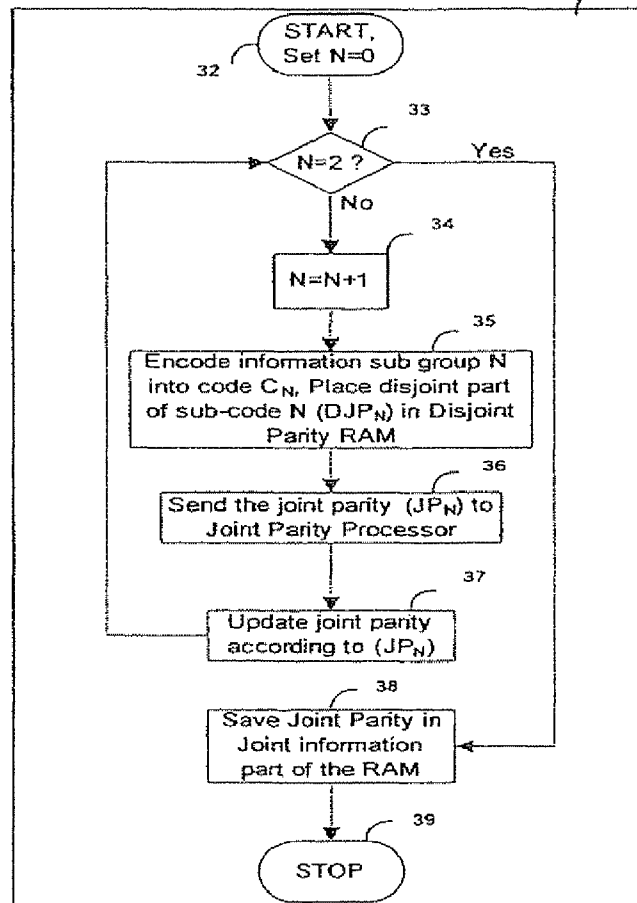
START, Set N=0

32

33

N=2 ?

Yes

No

34

N=N+1

35

Encode information sub group N into code $C_N$, Place disjoint part of sub-code N ($DJP_N$) in Disjoint Parity RAM

36

Send the joint parity ($JP_N$) to Joint Parity Processor

37

Update joint parity according to ($JP_N$)

38

Save Joint Parity in Joint information part of the RAM

39

STOP